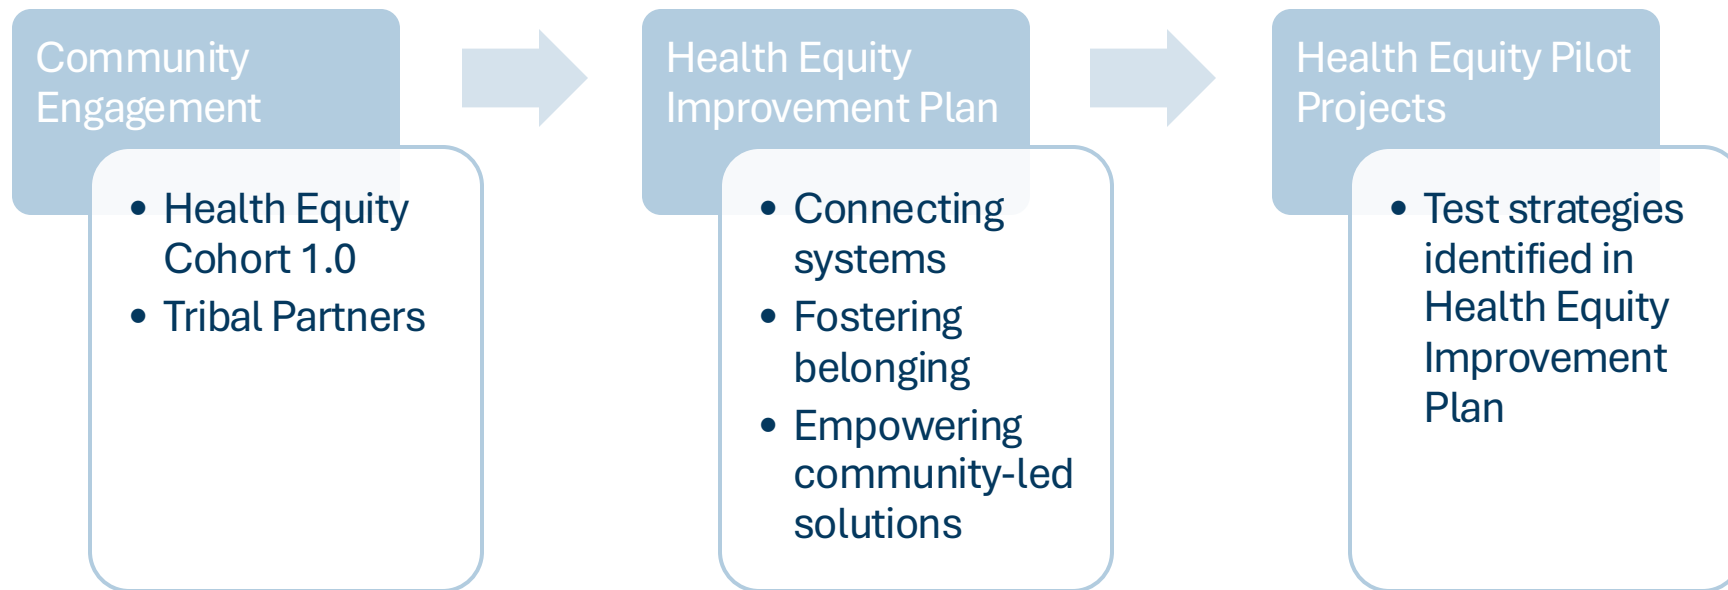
Community Engagement

- Health Equity Cohort 1.0
- Tribal Partners

Health Equity Improvement Plan

- Connecting systems
- Fostering belonging
- Empowering community-led solutions

Health Equity Pilot Projects

- Test strategies identified in Health Equity Improvement Plan